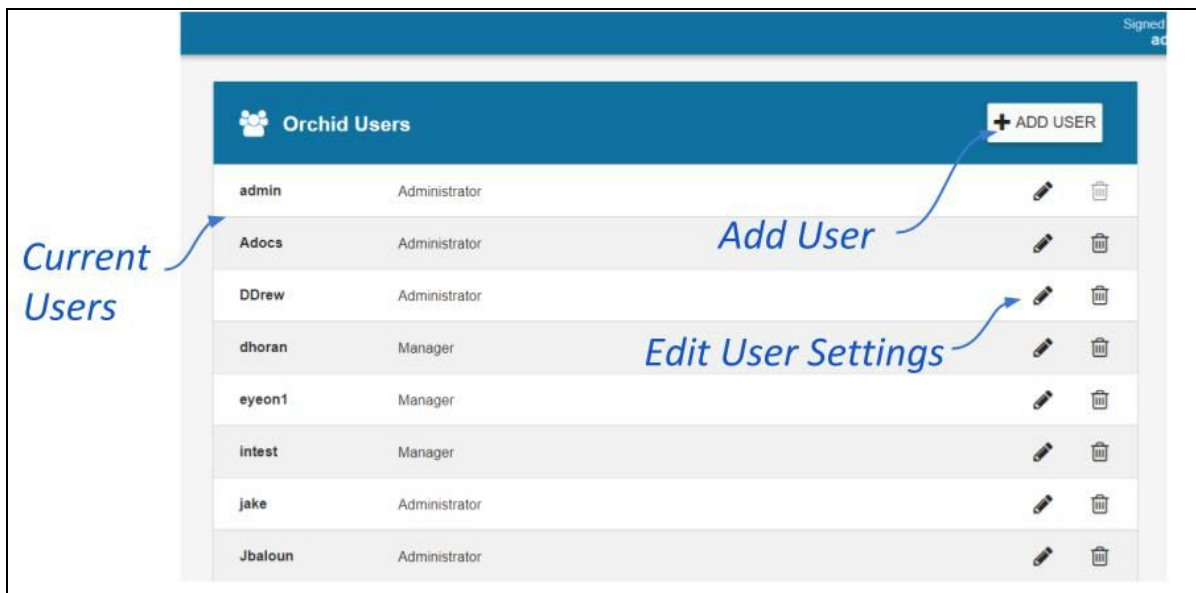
Signed
ac

Orchid Users

+ ADD USER

| | |
|---|---|
| admin | Administrator |
| Adocs | Administrator |
| DDrew | Administrator |
| dhoran | Manager |
| eyeon1 | Manager |
| intest | Manager |
| jake | Administrator |
| Jbaloun | Administrator |

Current Users

Add User

Edit User Settings